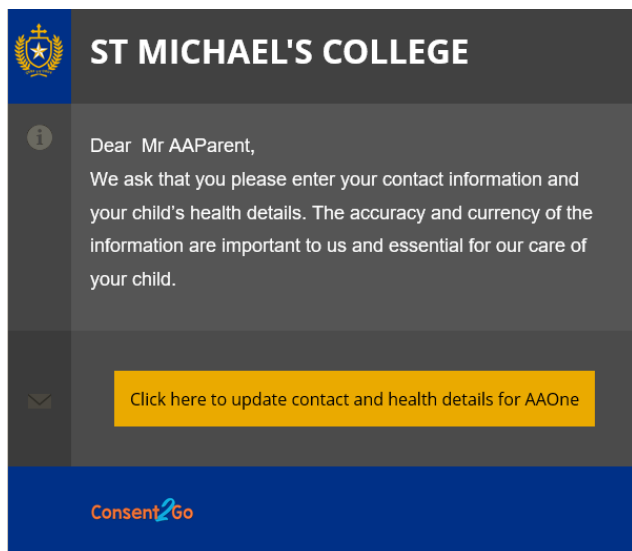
ST MICHAEL'S COLLEGE

Dear Mr AAParent,
We ask that you please enter your contact information and your child's health details. The accuracy and currency of the information are important to us and essential for our care of your child.

Click here to update contact and health details for AAOne

Consent2Go